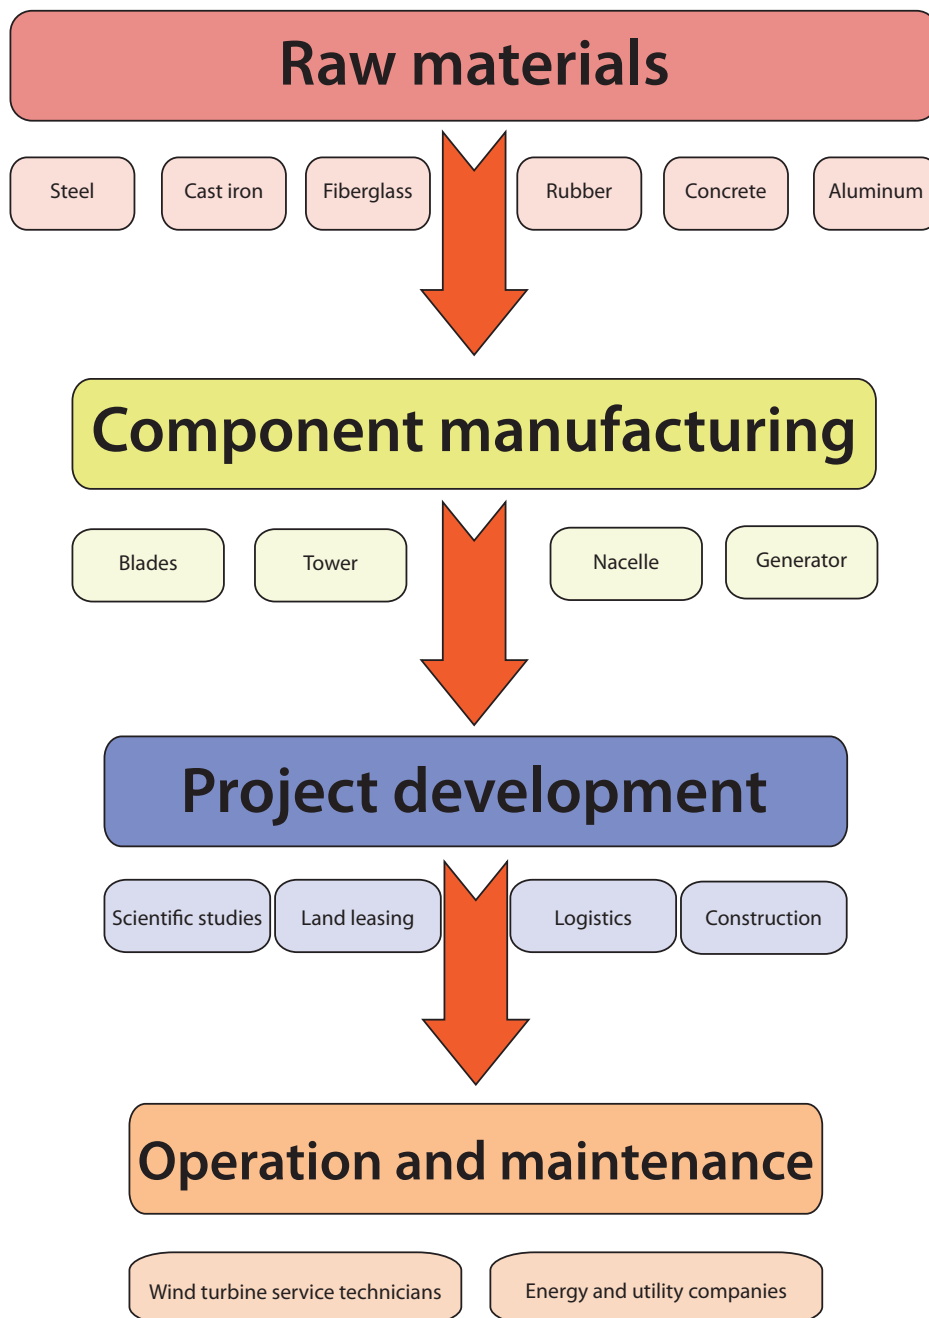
Raw materials

Steel

Cast iron

Fiberglass

Rubber

Concrete

Aluminum

Component manufacturing

Blades

Tower

Nacelle

Generator

Project development

Scientific studies

Land leasing

Logistics

Construction

Operation and maintenance

Wind turbine service technicians

Energy and utility companies